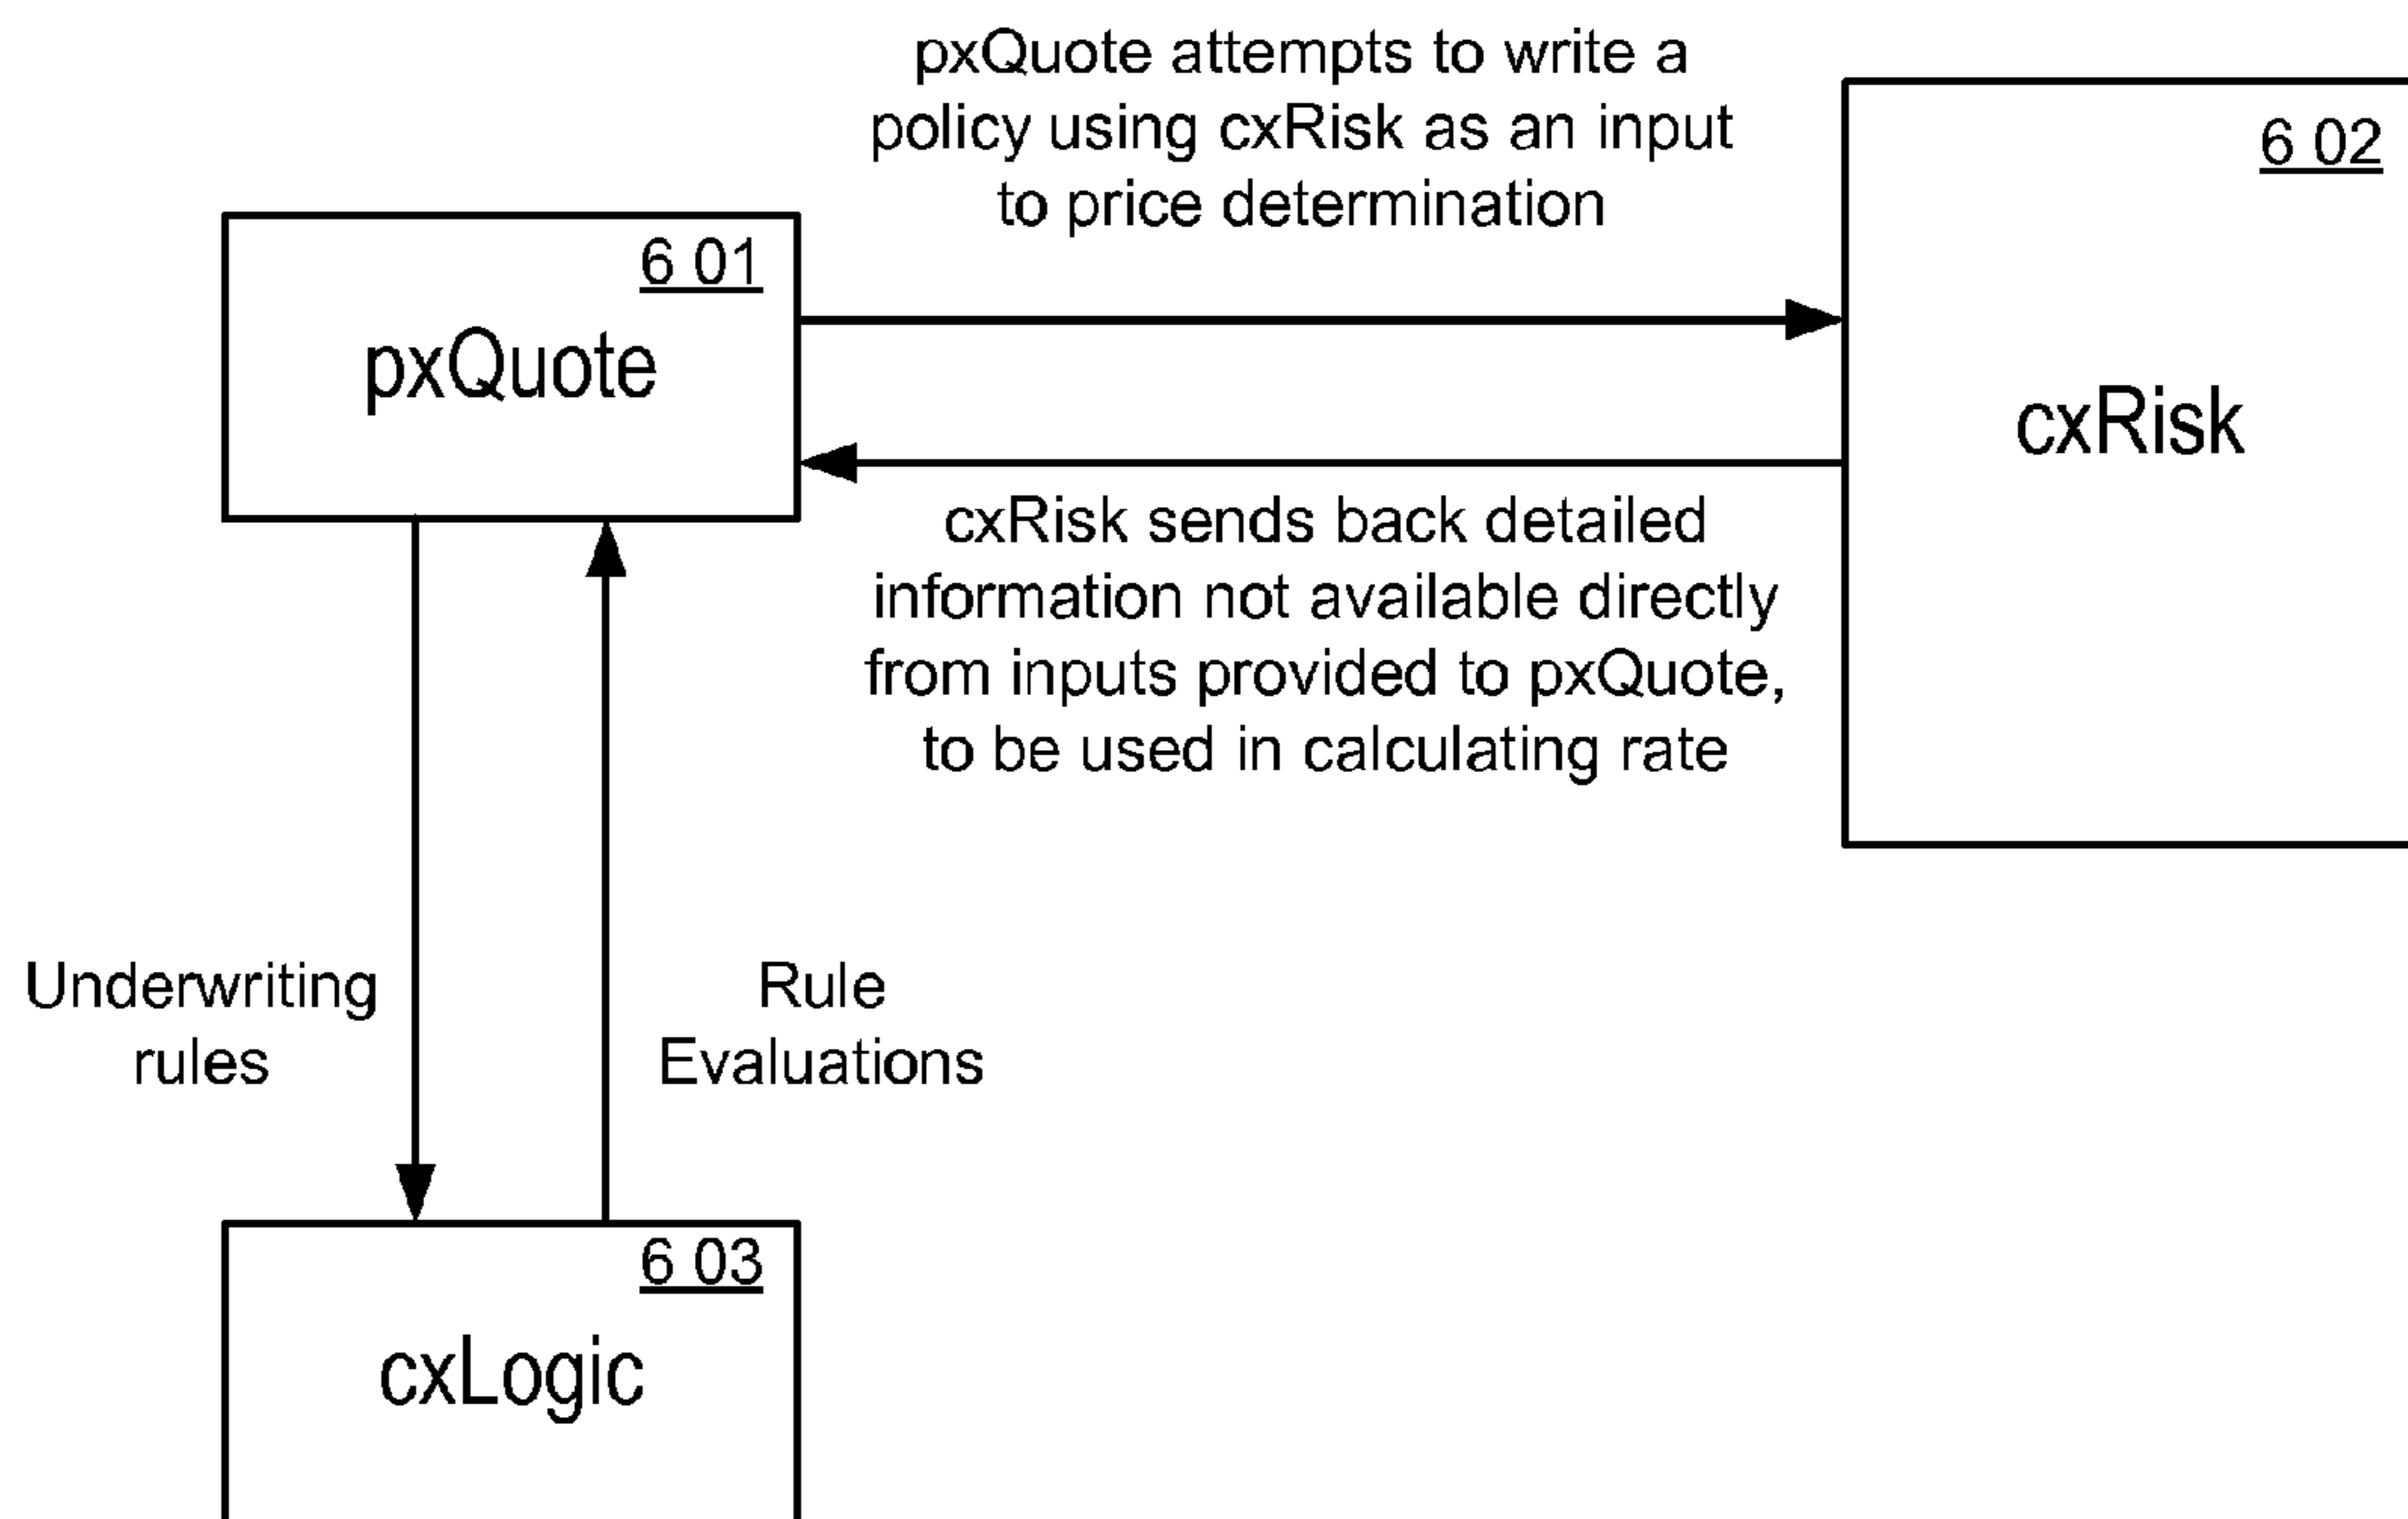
pxQuote attempts to write a policy using cxRisk as an input to price determination

6 02

cxRisk

6 01

pxQuote

cxRisk sends back detailed information not available directly from inputs provided to pxQuote, to be used in calculating rate

Underwriting rules

Rule Evaluations

6 03

cxLogic